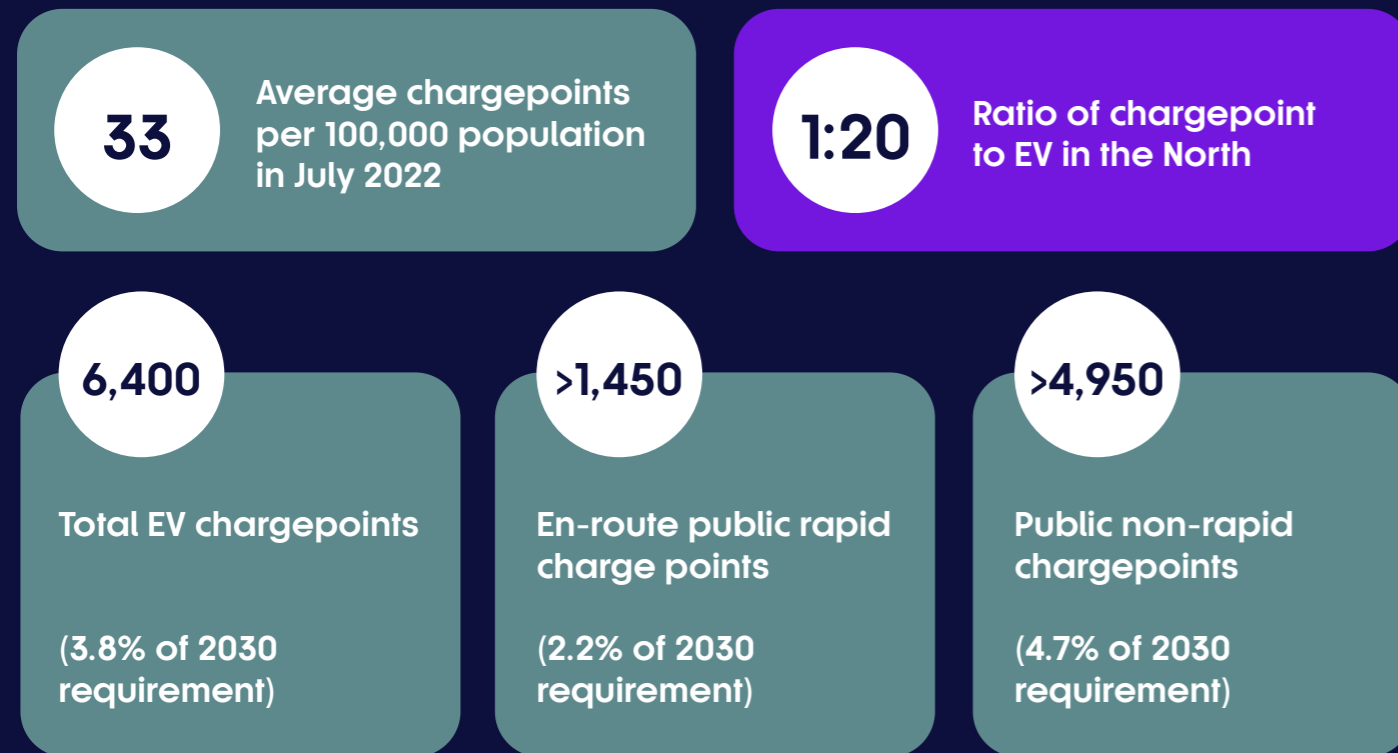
33

Average chargepoints per 100,000 population in July 2022

1:20

Ratio of chargepoint to EV in the North

6,400

Total EV chargepoints

(3.8% of 2030 requirement)

>1,450

En-route public rapid charge points

(2.2% of 2030 requirement)

>4,950

Public non-rapid chargepoints

(4.7% of 2030 requirement)